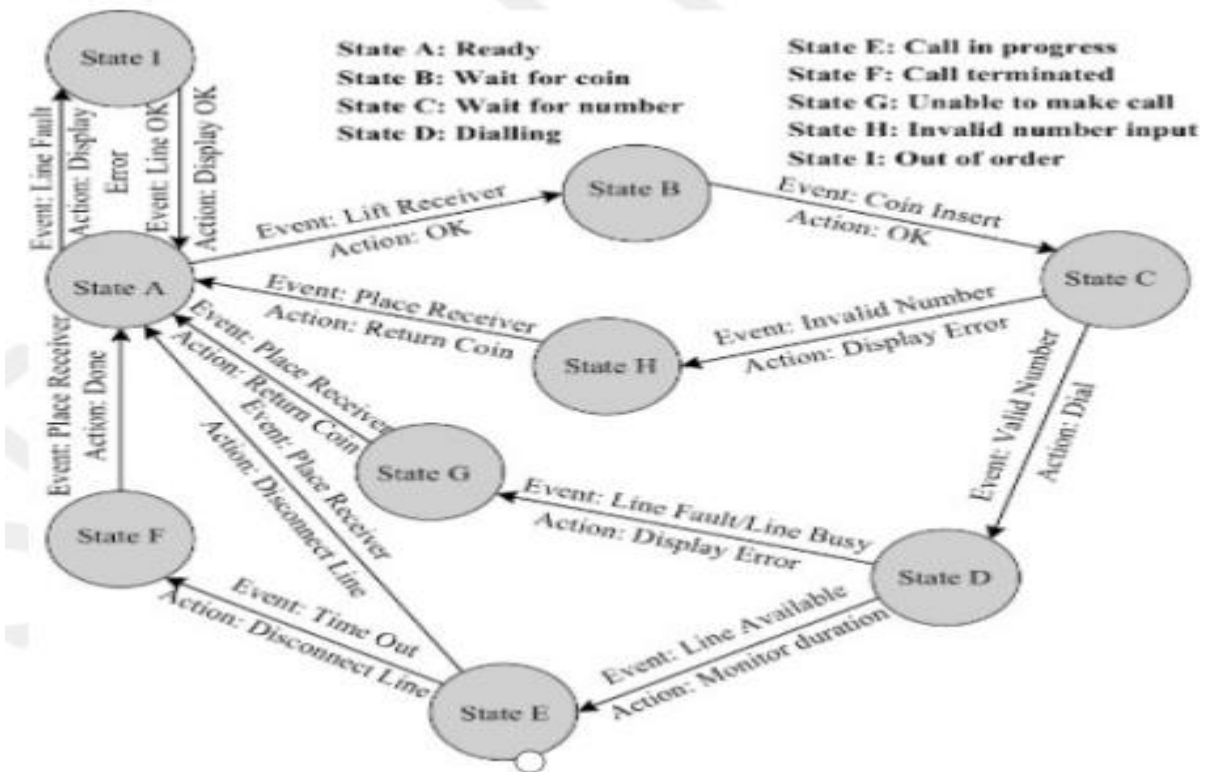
State A: Ready
State B: Wait for coin
State C: Wait for number
State D: Dialling

State E: Call in progress
State F: Call terminated
State G: Unable to make call
State H: Invalid number input
State I: Out of order

State I

Event: Line Fault
Action: Display Error
Event: Line OK
Action: Display OK

State A

Event: Lift Receiver
Action: OK

State B

Event: Coin Insert
Action: OK

State C

Event: Place Receiver
Action: Return Coin

State H

Event: Invalid Number
Action: Display Error

Event: Place Receiver
Action: Return Coin

State G

Event: Valid Number
Action: Dial

Event: Place Receiver
Action: Done

Event: Place Receiver
Action: Disconnect Line

Event: Line Fault/Line Busy
Action: Display Error

State F

State D

Event: Time Out
Action: Disconnect Line

Event: Line Available
Action: Monitor duration

State E